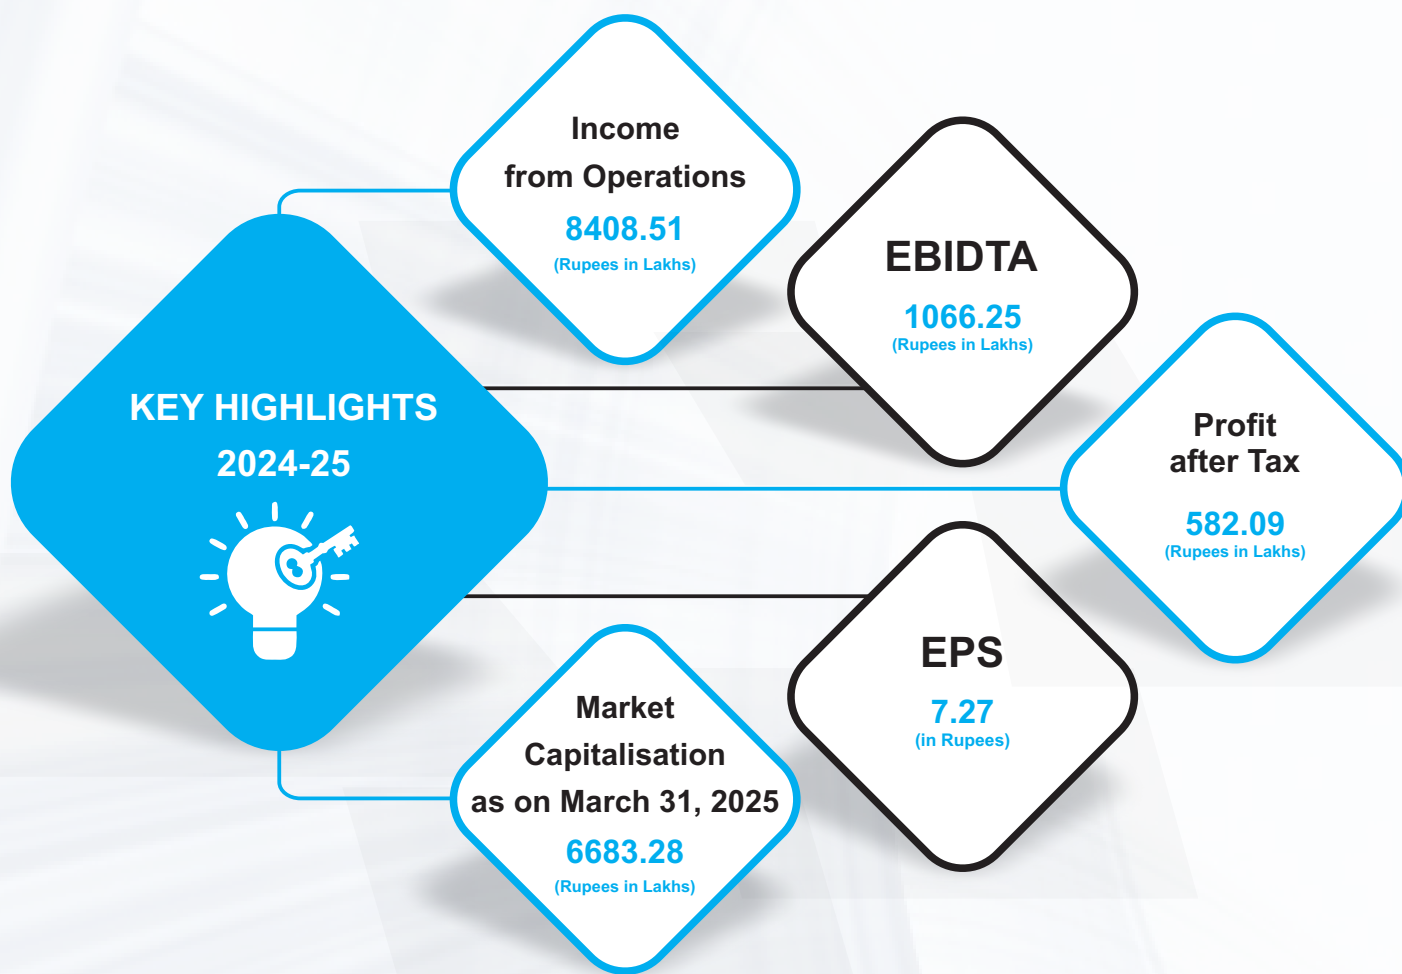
KEY HIGHLIGHTS
2024-25

Income
from Operations
8408.51
(Rupees in Lakhs)

EBIDTA
1066.25
(Rupees in Lakhs)

Profit
after Tax
582.09
(Rupees in Lakhs)

EPS
7.27
(in Rupees)

Market
Capitalisation
as on March 31, 2025
6683.28
(Rupees in Lakhs)